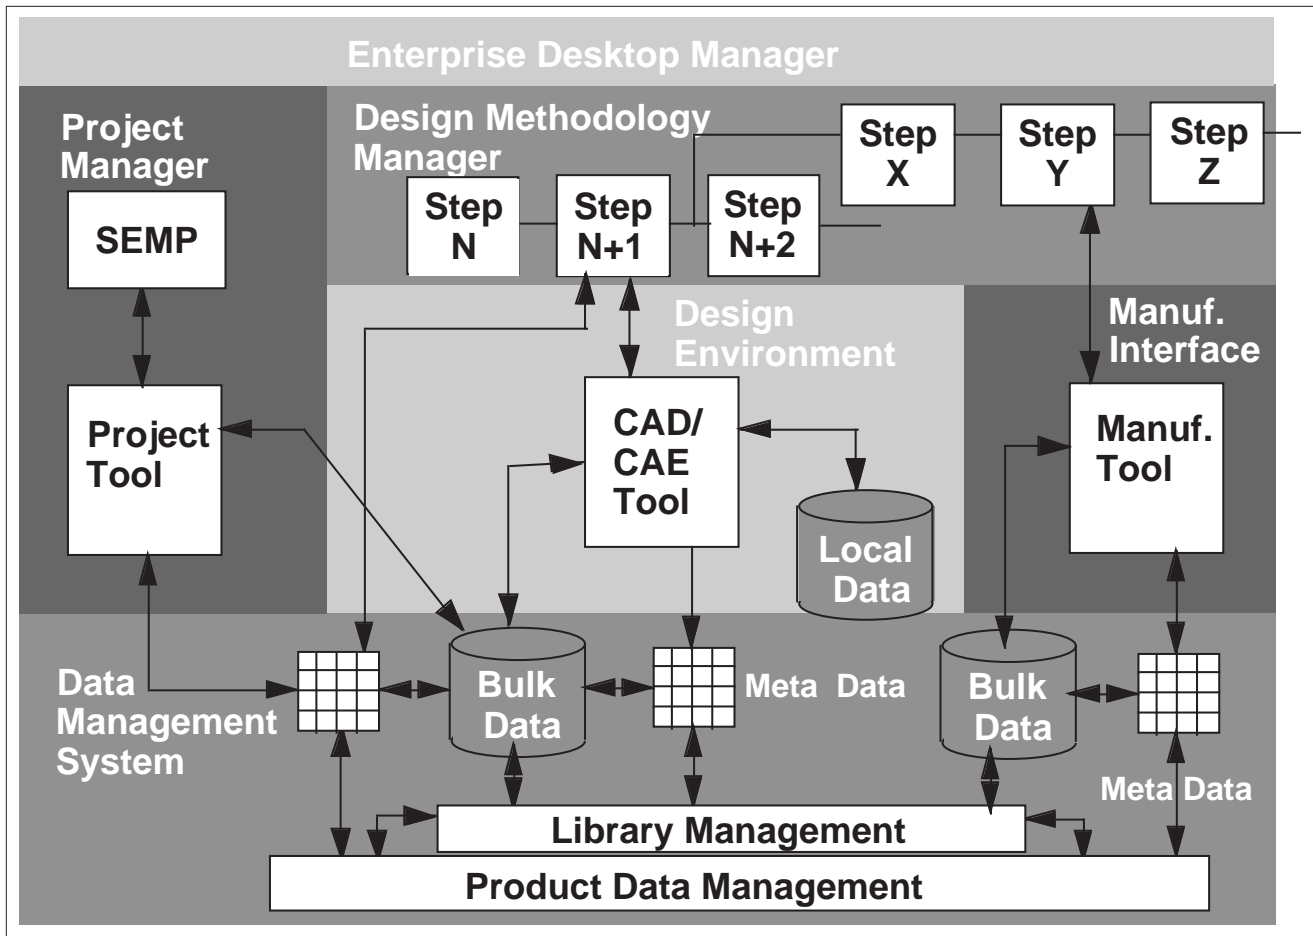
Enterprise Desktop Manager

Project Manager

SEMP

Project Tool

Design Methodology Manager

Step N

Step N+1

Step N+2

Step X

Step Y

Step Z

Design Environment

CAD/ CAE Tool

Local Data

Manuf. Interface

Manuf. Tool

Data Management System

Bulk Data

Meta Data

Bulk Data

Meta Data

Library Management

Product Data Management